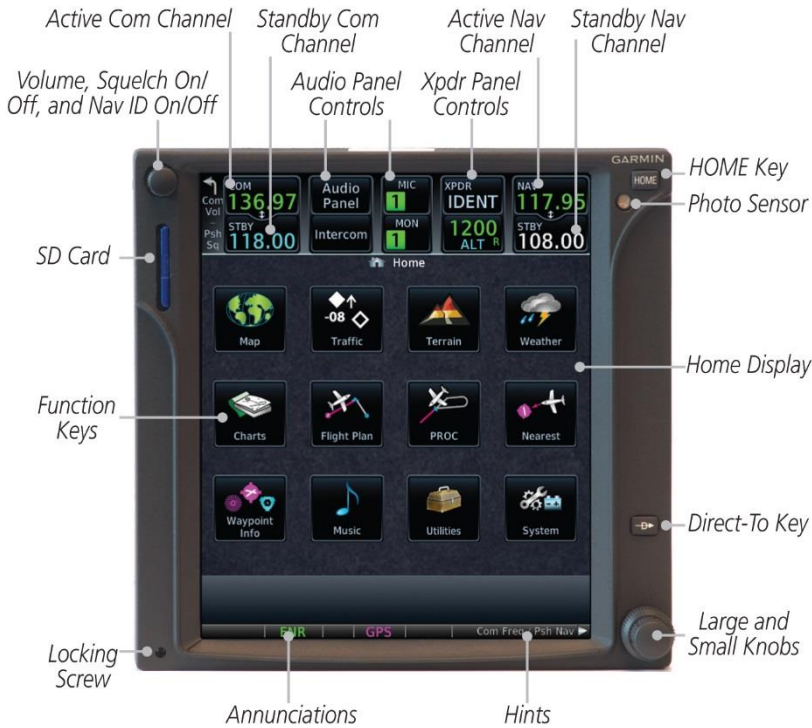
Active Com Channel

Standby Com Channel

Active Nav Channel

Standby Nav Channel

Volume, Squelch On/ Off, and Nav ID On/Off

Audio Panel Controls

Xpdr Panel Controls

GARMIN

HOME Key

HOME

Photo Sensor

COM
136.97
Com Vol
Psh Sq
STBY
118.00

Audio Panel

Intercom

MIC
1
MON
1

XPDR
IDENT
1200
ALT R

NAV
117.95
STBY
108.00

SD Card

Home

-08

Map

Traffic

Terrain

Weather

Home Display

Function Keys

Charts

Flight Plan

PROC

Nearest

Waypoint Info

Music

Utilities

System

Direct-To Key

ENR

GPS

Com Freq - Psh Nav

Locking Screw

Large and Small Knobs

Annunciations

Hints